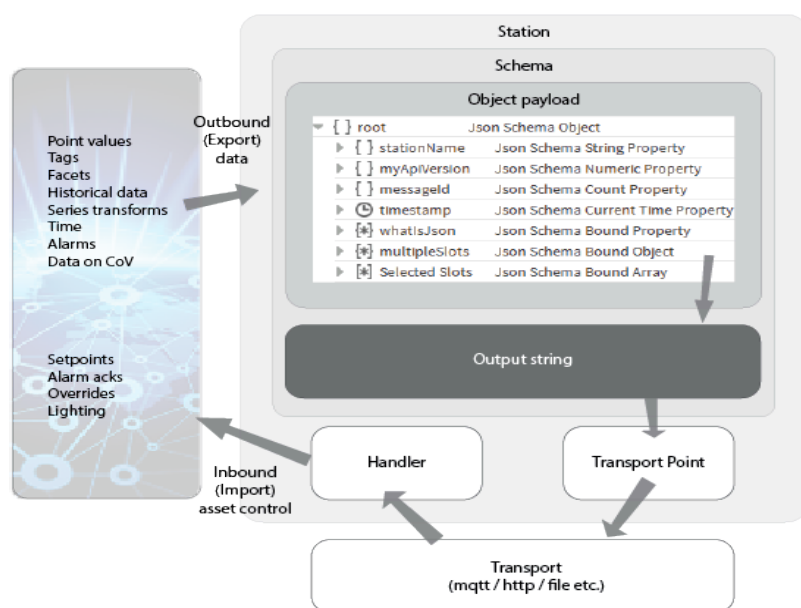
Station

Schema

Object payload

| | |
|---|---|
| [ ] root | Json Schema Object |
| { } stationName | Json Schema String Property |
| { } myApiVersion | Json Schema Numeric Property |
| { } messageId | Json Schema Count Property |
| timestamp | Json Schema Current Time Property |
| {*} whatIsJson | Json Schema Bound Property |
| {*} multipleSlots | Json Schema Bound Object |
| [*] Selected Slots | Json Schema Bound Array |

Output string

Point values
Tags
Facets
Historical data
Series transforms
Time
Alarms
Data on CoV

Outbound (Export) data

Setpoints
Alarm acks
Overrides
Lighting

Inbound (Import) asset control

Handler

Transport Point

Transport
(mqtt / http / file etc.)